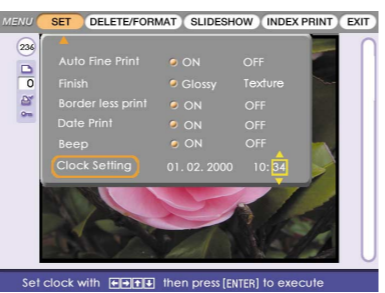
MENU SET DELETE/FORMAT SLIDESHOW INDEX PRINT EXIT

236

0

Auto Fine Print ON OFF
Finish Glossy Texture
Border less print ON OFF
Date Print ON OFF
Beep ON OFF
Clock Setting 01. 02. 2000 10:34

Set clock with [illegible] then press [ENTER] to execute